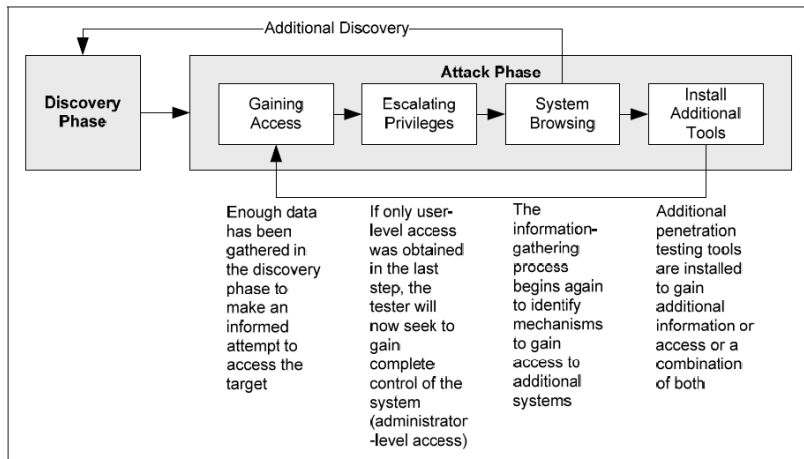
Additional Discovery

Discovery Phase

Attack Phase

Gaining Access

Escalating Privileges

System Browsing

Install Additional Tools

Enough data has been gathered in the discovery phase to make an informed attempt to access the target

If only user-level access was obtained in the last step, the tester will now seek to gain complete control of the system (administrator -level access)

The information-gathering process begins again to identify mechanisms to gain access to additional systems

Additional penetration testing tools are installed to gain additional information or access or a combination of both